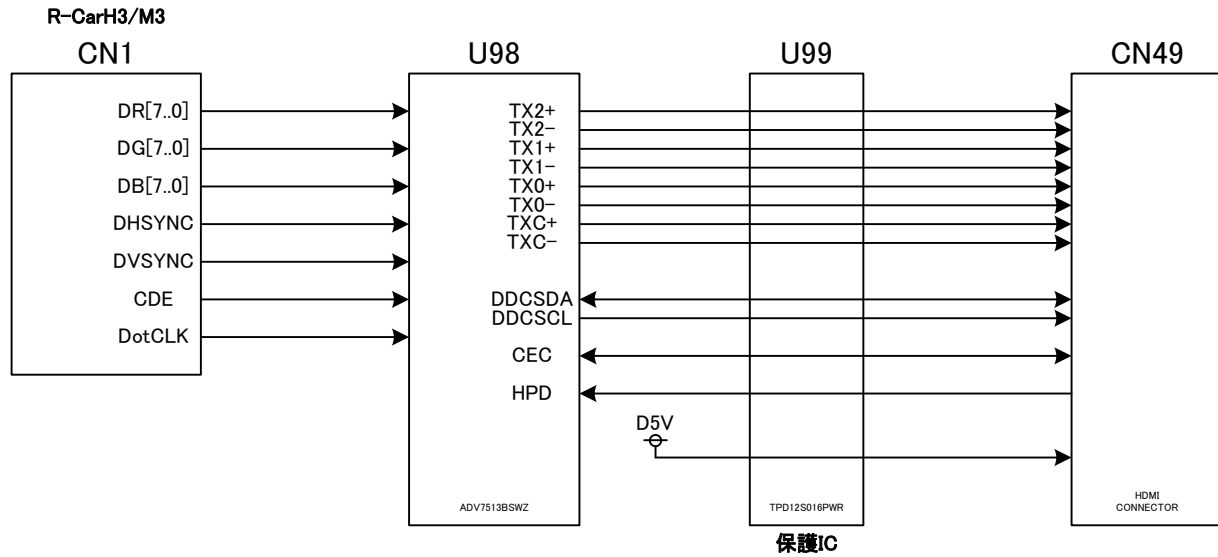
R-CarH3/M3

CN1

DR[7..0]
DG[7..0]
DB[7..0]
DHSYNC
DVSYNC
CDE
DotCLK

U98

TX2+
TX2−
TX1+
TX1−
TX0+
TX0−
TXC+
TXC−
DDCSDA
DDCSCL
CEC
HPD

ADV7513BSWZ

U99

D5V

TPD12S016PWR

保護IC

CN49

HDMI CONNECTOR